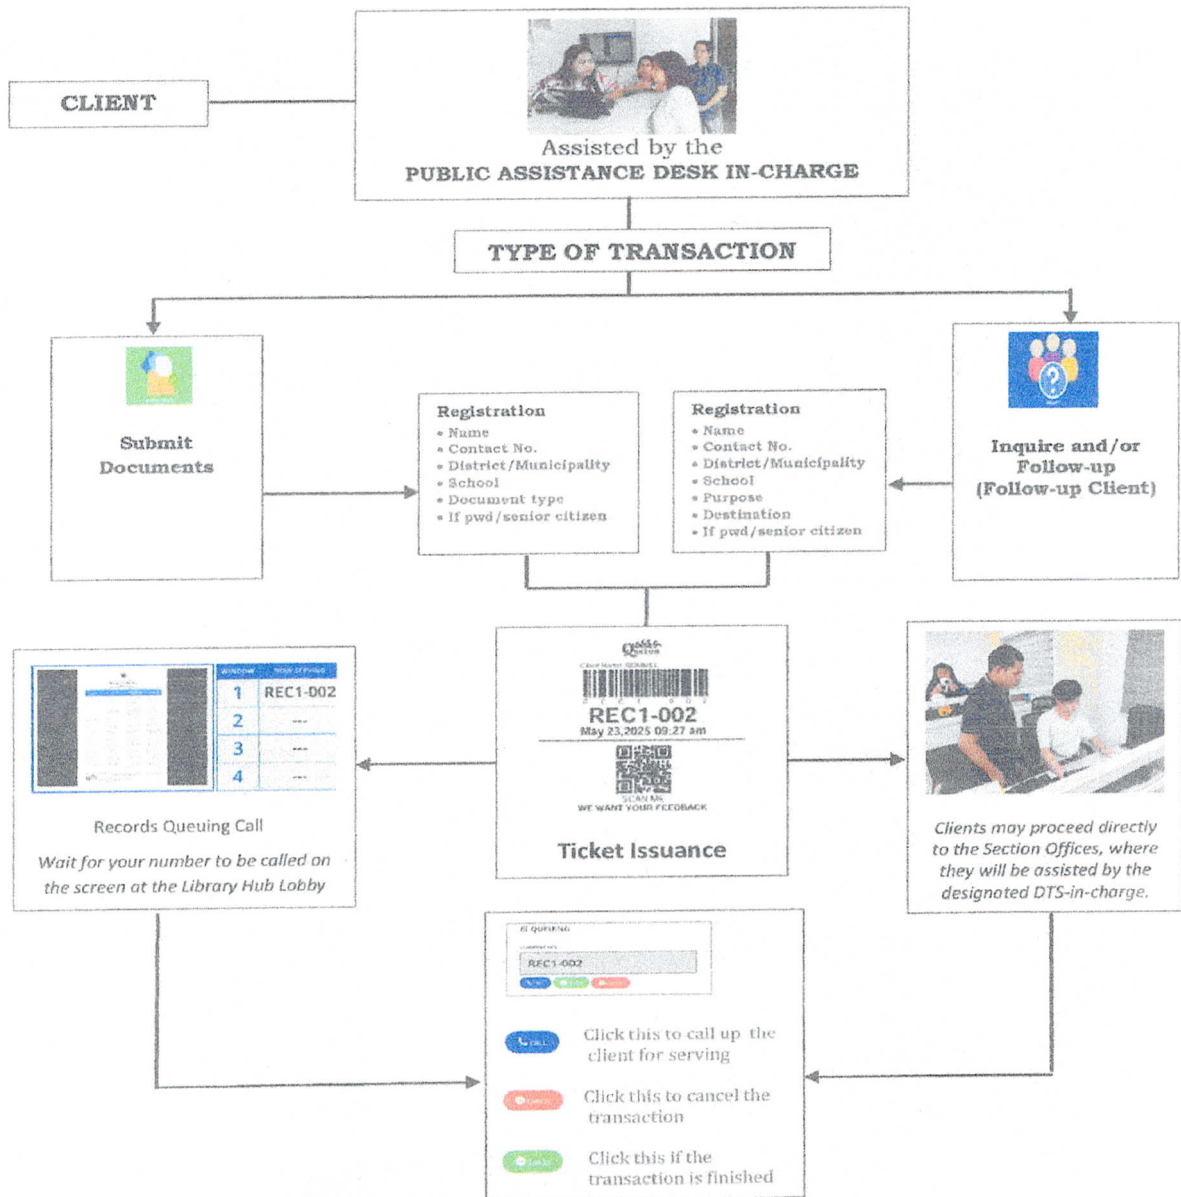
CLIENT

Assisted by the
PUBLIC ASSISTANCE DESK IN-CHARGE

TYPE OF TRANSACTION

Submit Documents

Registration
• Name
• Contact No.
• District/Municipality
• School
• Document type
• If pwd/senior citizen

Registration
• Name
• Contact No.
• District/Municipality
• School
• Purpose
• Destination
• If pwd/senior citizen

Inquire and/or Follow-up (Follow-up Client)

| WINDOW | NOW SERVING |
|---|---|
| 1 | REC1-002 |
| 2 | --- |
| 3 | --- |
| 4 | --- |

Records Queuing Call

Wait for your number to be called on the screen at the Library Hub Lobby

REC1-002
May 23,2025 09:27 am
SCAN ME
WE WANT YOUR FEEDBACK

Ticket Issuance

Clients may proceed directly to the Section Offices, where they will be assisted by the designated DTS-in-charge.

REC1-002

Click this to call up the client for serving

Click this to cancel the transaction

Click this if the transaction is finished